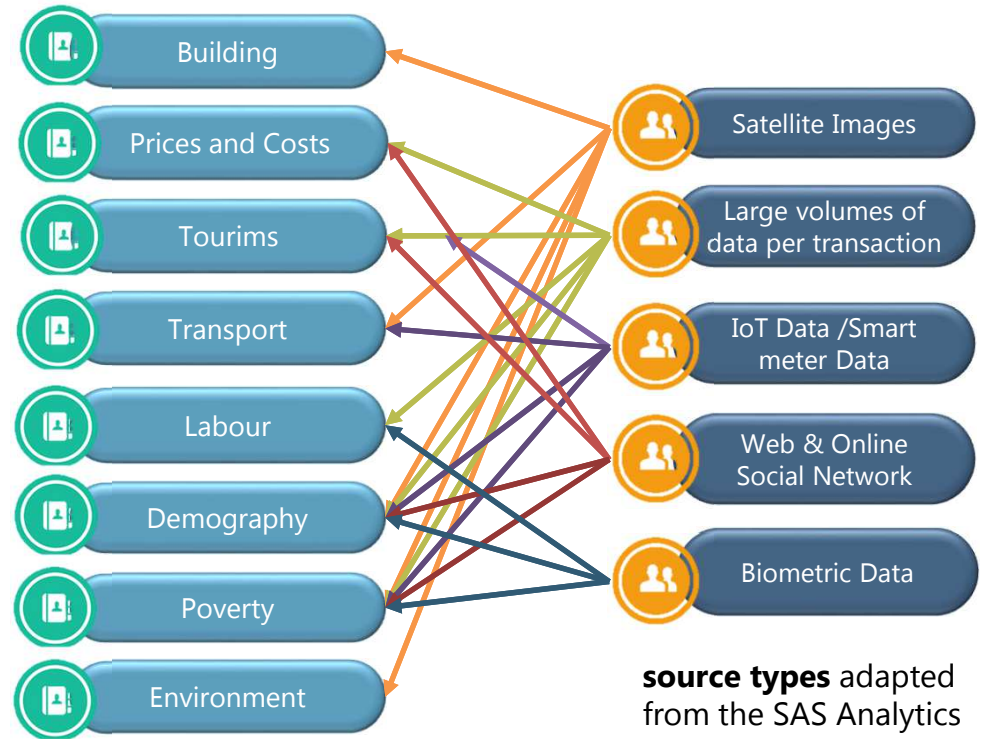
Building

Prices and Costs

Tourims

Transport

Labour

Demography

Poverty

Environment

Satellite Images

Large volumes of data per transaction

IoT Data /Smart meter Data

Web & Online Social Network

Biometric Data

**source types** adapted from the SAS Analytics